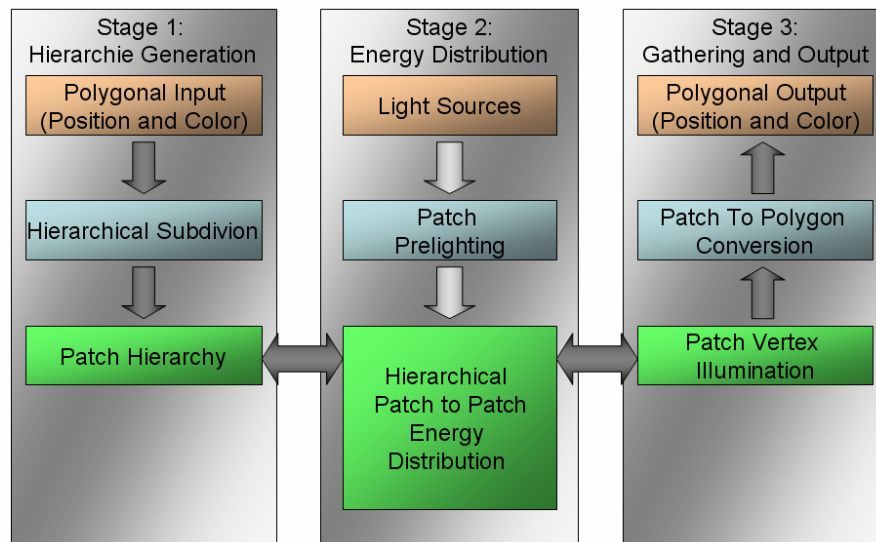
Stage 1:
Hierarchie Generation

Polygonal Input (Position and Color)

Hierarchical Subdivion

Patch Hierarchy

Stage 2:
Energy Distribution

Light Sources

Patch Prelighting

Hierarchical Patch to Patch Energy Distribution

Stage 3:
Gathering and Output

Polygonal Output (Position and Color)

Patch To Polygon Conversion

Patch Vertex Illumination